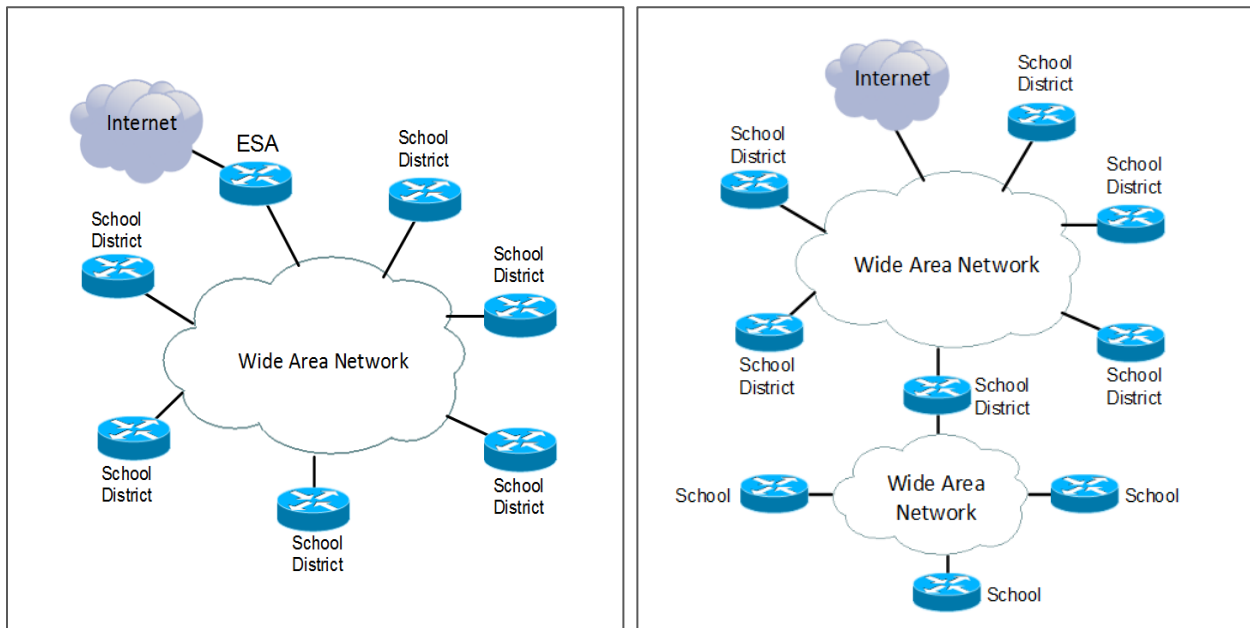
Internet

ESA

School District

School District

School District

Wide Area Network

School District

School District

School District

Internet

School District

School District

School District

Wide Area Network

School District

School District

School District

Wide Area Network

School

School

School